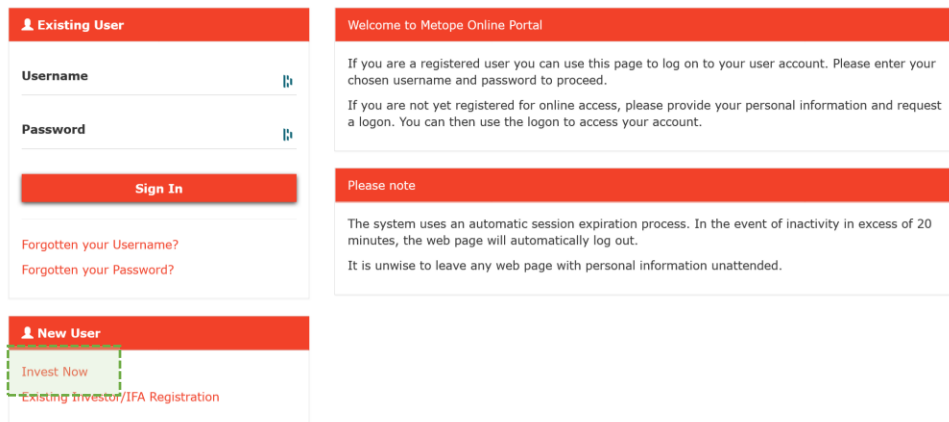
Existing User

Username

Password

Sign In

Forgotten your Username?

Forgotten your Password?

New User

Invest Now

Existing Investor/IFA Registration

Welcome to Metope Online Portal

If you are a registered user you can use this page to log on to your user account. Please enter your chosen username and password to proceed.

If you are not yet registered for online access, please provide your personal information and request a logon. You can then use the logon to access your account.

Please note

The system uses an automatic session expiration process. In the event of inactivity in excess of 20 minutes, the web page will automatically log out.

It is unwise to leave any web page with personal information unattended.